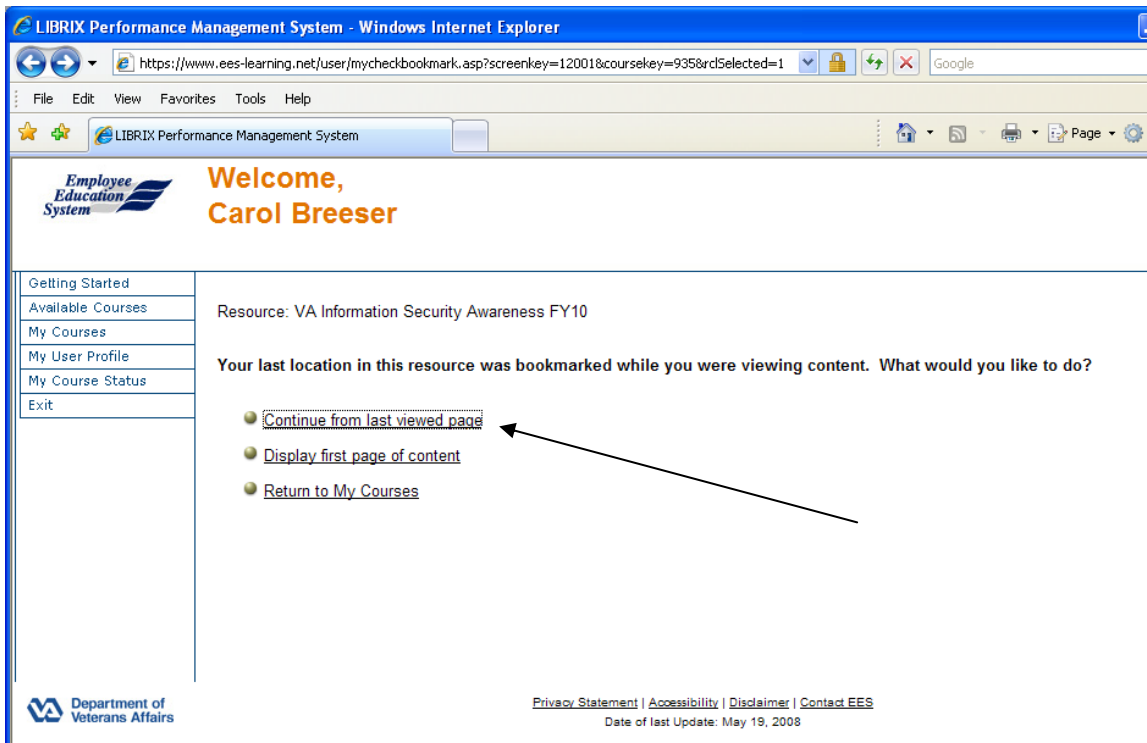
LIBRIX Performance Management System - Windows Internet Explorer

https://www.ees-learning.net/user/mycheckbookmark.asp?screenkey=12001&coursekey=935&rclSelected=1

Google

File Edit View Favorites Tools Help

LIBRIX Performance Management System

Page

Employee Education System

Welcome,
Carol Breeser

Getting Started
Available Courses
My Courses
My User Profile
My Course Status
Exit

Resource: VA Information Security Awareness FY10

Your last location in this resource was bookmarked while you were viewing content. What would you like to do?

Continue from last viewed page

Display first page of content

Return to My Courses

Department of Veterans Affairs

Privacy Statement | Accessibility | Disclaimer | Contact EES

Date of last Update: May 19, 2008